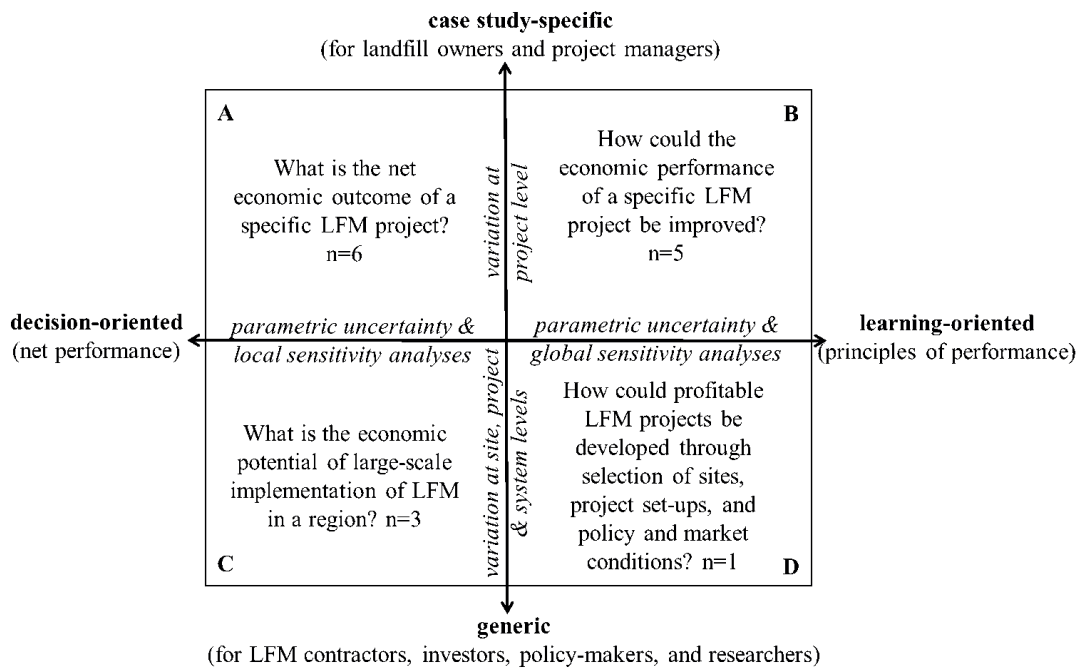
case study-specific
(for landfill owners and project managers)

A

What is the net economic outcome of a specific LFM project? n=6

variation at project level

B

How could the economic performance of a specific LFM project be improved? n=5

decision-oriented
(net performance)

parametric uncertainty & local sensitivity analyses

parametric uncertainty & global sensitivity analyses

learning-oriented
(principles of performance)

What is the economic potential of large-scale implementation of LFM in a region? n=3

variation at site, project & system levels

How could profitable LFM projects be developed through selection of sites, project set-ups, and policy and market conditions? n=1

C

D

generic
(for LFM contractors, investors, policy-makers, and researchers)